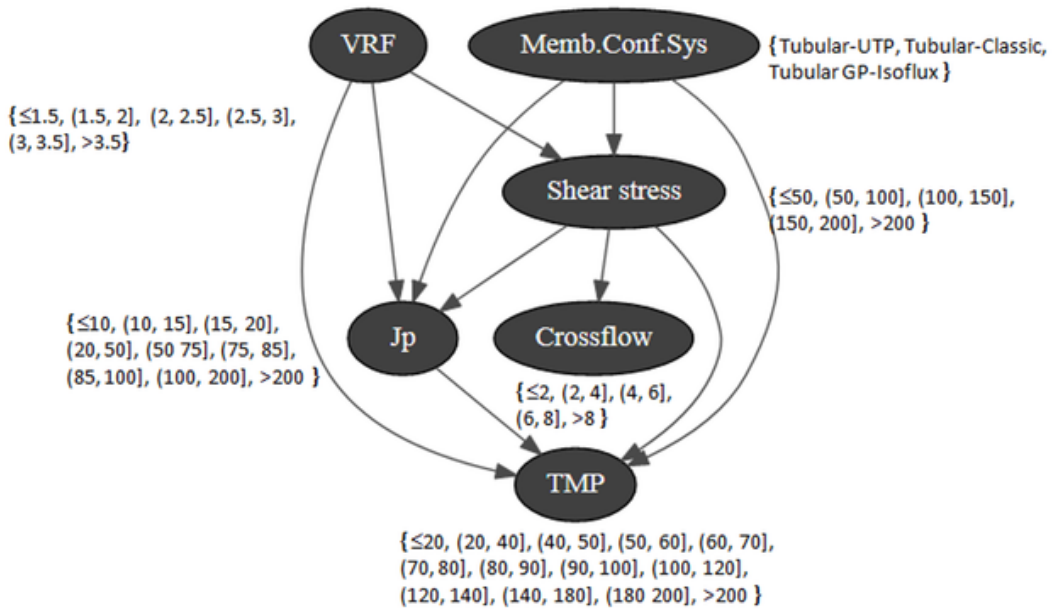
VRF

Memb.Conf.Sys

{Tubular-UTP, Tubular-Classic, Tubular GP-Isoflux}

{≤1.5, (1.5, 2], (2, 2.5], (2.5, 3], (3, 3.5], >3.5}

Shear stress

{≤50, (50, 100], (100, 150], (150, 200], >200}

{≤10, (10, 15], (15, 20], (20, 50], (50 75], (75, 85], (85, 100], (100, 200], >200}

Jp

Crossflow

{≤2, (2, 4], (4, 6], (6, 8], >8}

TMP

{≤20, (20, 40], (40, 50], (50, 60], (60, 70], (70, 80], (80, 90], (90, 100], (100, 120], (120, 140], (140, 180], (180 200], >200}